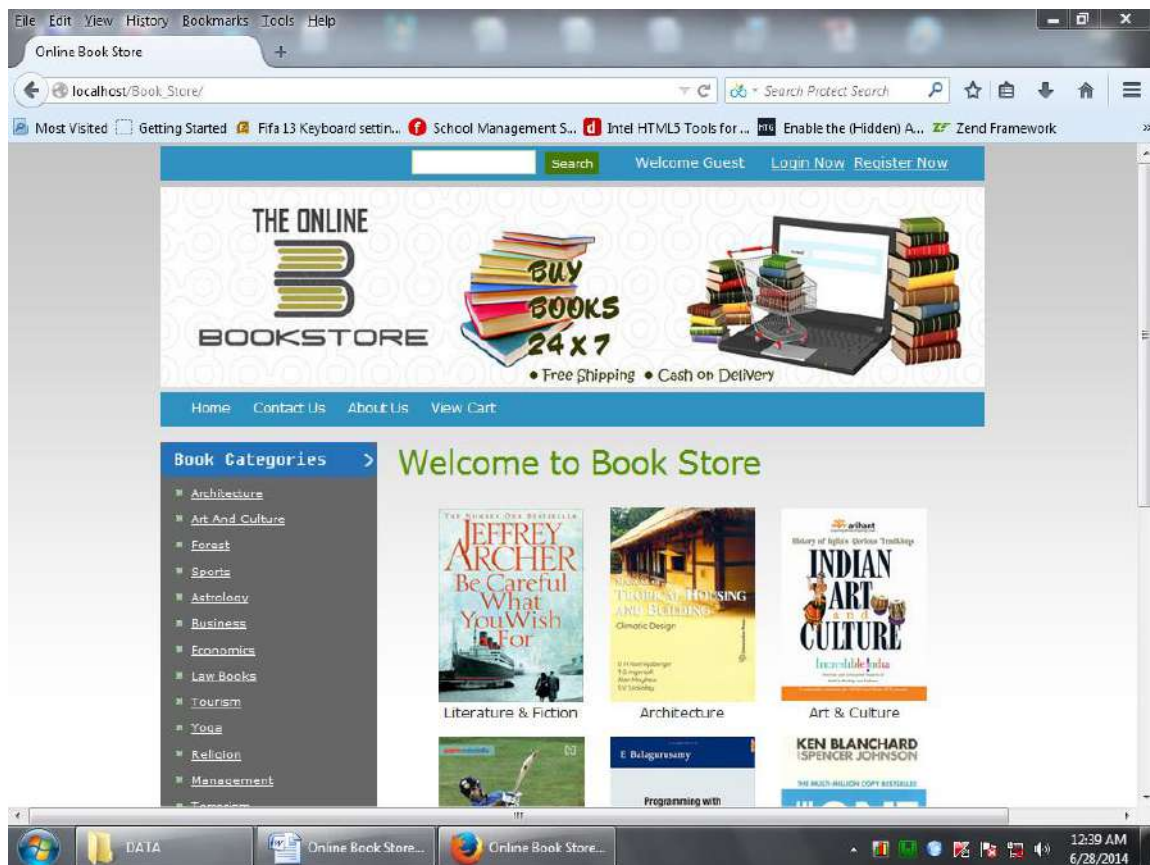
File Edit View History Bookmarks Tools Help

Online Book Store

localhost/Book_Store/

Search Protect Search

Most Visited Getting Started Fifa 13 Keyboard settin... School Management S... Intel HTML5 Tools for ... Enable the (Hidden) A... Zend Framework

Search Welcome Guest Login Now Register Now

THE ONLINE BOOKSTORE

BUY BOOKS 24 X 7

• Free Shipping • Cash on Delivery

Home Contact Us About Us View Cart

Book Categories

Architecture
Art And Culture
Forest
Sports
Astrology
Business
Economics
Law Books
Tourism
Yoga
Religion
Management

Welcome to Book Store

JEFFREY ARCHER Be Careful What You Wish For

Literature & Fiction

TROPICAL HOUSING AND BUILDING Climatic Design

Architecture

arihant INDIAN ART and CULTURE Incredible India

Art & Culture

E Balagurusamy Programming with

KEN BLANCHARD SPENCER JOHNSON

DATA Online Book Store... Online Book Store...

12:39 AM 6/28/2014